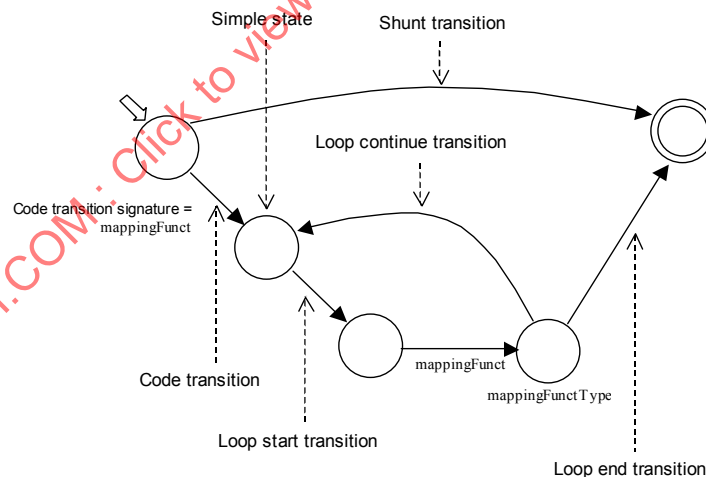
Simple state

Shunt transition

Loop continue transition

Code transition signature = mappingFunct

mappingFunct

mappingFunctType

Code transition

Loop start transition

Loop end transition

.COM : Click to view